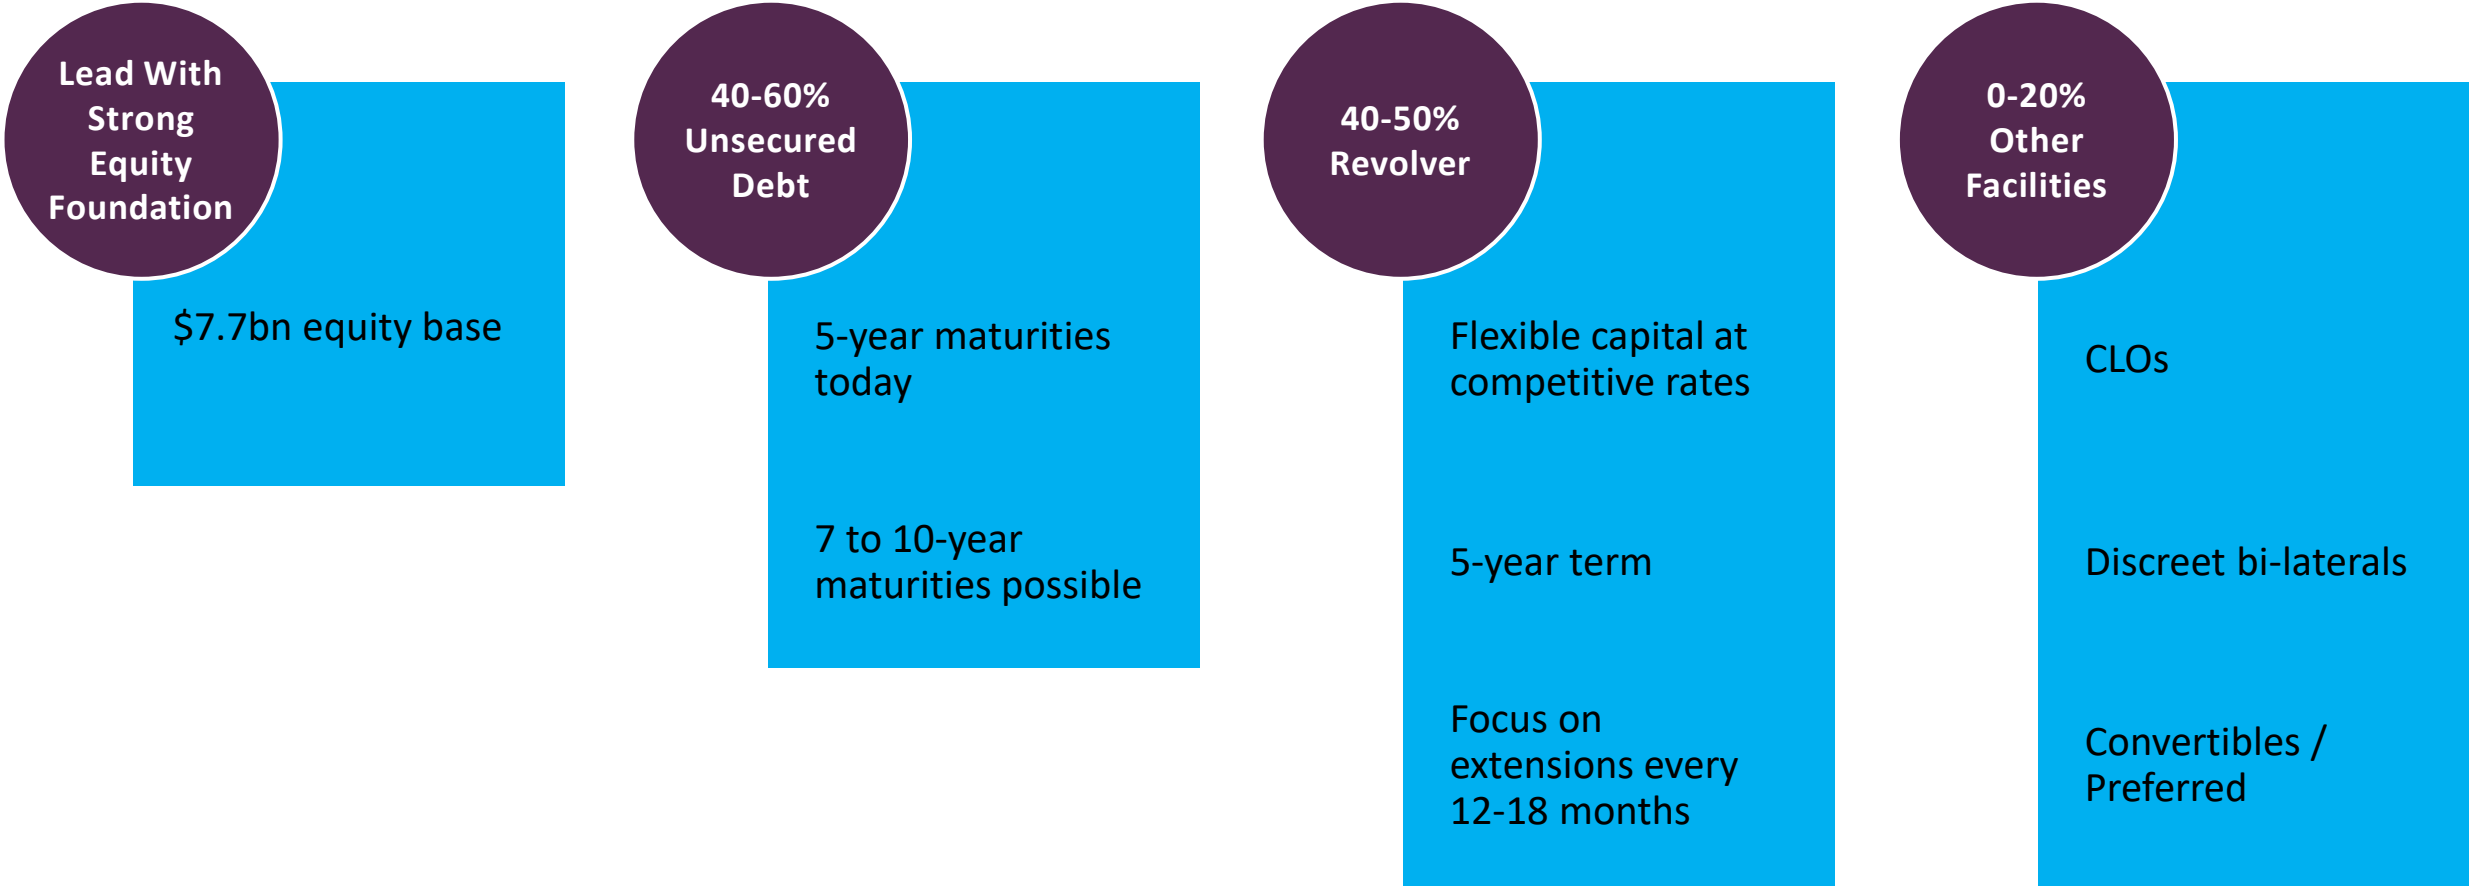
Lead With Strong Equity Foundation

$7.7bn equity base

40-60% Unsecured Debt

5-year maturities today

7 to 10-year maturities possible

40-50% Revolver

Flexible capital at competitive rates

5-year term

Focus on extensions every 12-18 months

0-20% Other Facilities

CLOs

Discreet bi-laterals

Convertibles / Preferred